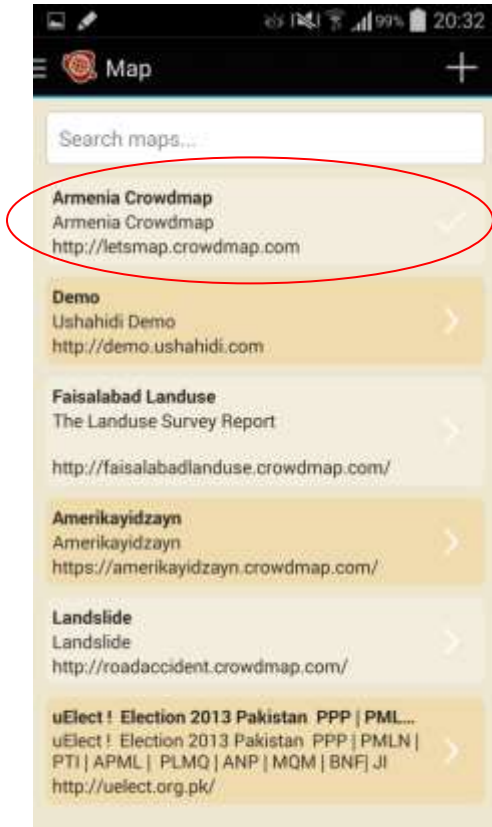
99% 20:32

Map

Search maps...

Armenia Crowdmap
Armenia Crowdmap
http://letsmap.crowdmap.com

Demo
Ushahidi Demo
http://demo.ushahidi.com

Faisalabad Landuse
The Landuse Survey Report

http://faisalabadlanduse.crowdmap.com/

Amerikayidzayn
Amerikayidzayn
https://amerikayidzayn.crowdmap.com/

Landslide
Landslide
http://roadaccident.crowdmap.com/

uElect ! Election 2013 Pakistan PPP | PML...
uElect ! Election 2013 Pakistan PPP | PMLN | PTI | APML | PLMQ | ANP | MQM | BNF| JI
http://uelect.org.pk/